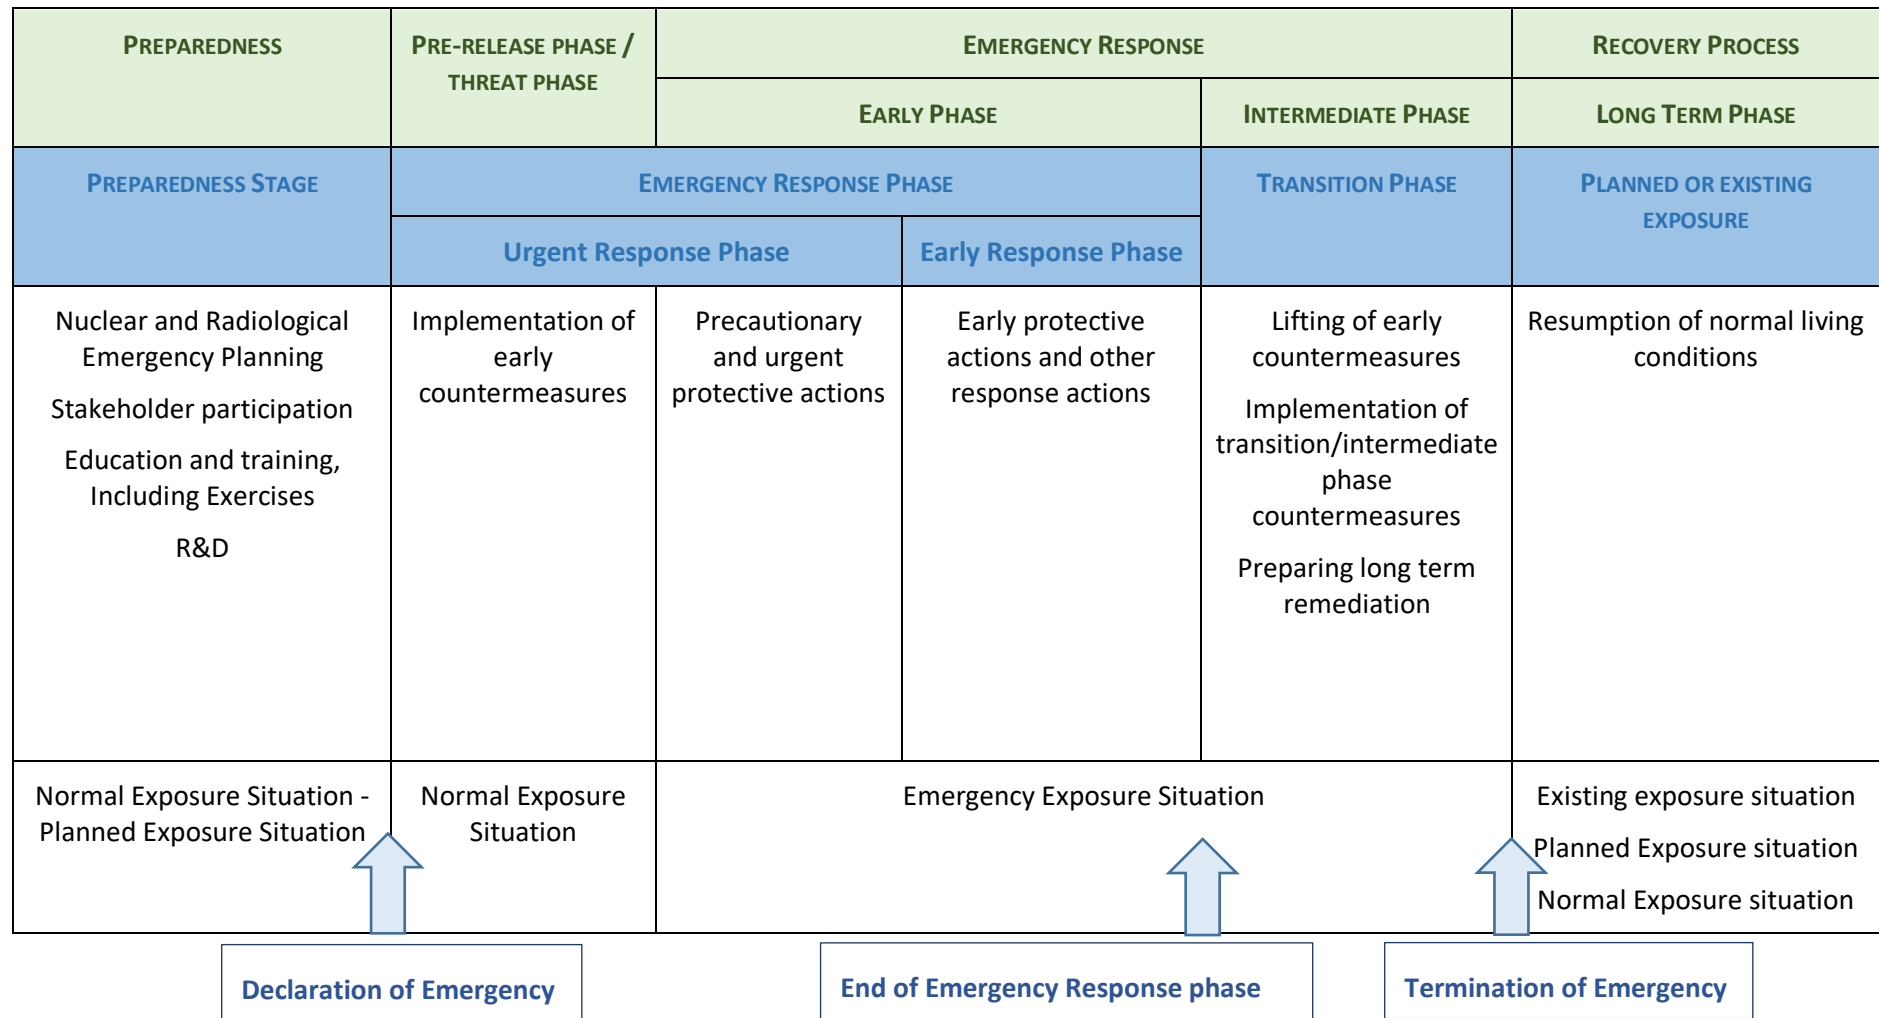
| PREPAREDNESS | PRE-RELEASE PHASE / THREAT PHASE | EMERGENCY RESPONSE | | | RECOVERY PROCESS |
|---|---|---|---|---|---|
| | | EARLY PHASE | | INTERMEDIATE PHASE | LONG TERM PHASE |
| PREPAREDNESS STAGE | EMERGENCY RESPONSE PHASE | | | TRANSITION PHASE | PLANNED OR EXISTING EXPOSURE |
| | Urgent Response Phase | | Early Response Phase | | |
| Nuclear and Radiological Emergency Planning<br>Stakeholder participation<br>Education and training, Including Exercises<br>R&D | Implementation of early countermeasures | Precautionary and urgent protective actions | Early protective actions and other response actions | Lifting of early countermeasures<br>Implementation of transition/intermediate phase countermeasures<br>Preparing long term remediation | Resumption of normal living conditions |
| Normal Exposure Situation - Planned Exposure Situation | Normal Exposure Situation | Emergency Exposure Situation | | | Existing exposure situation<br>Planned Exposure situation<br>Normal Exposure situation |

Declaration of Emergency

End of Emergency Response phase

Termination of Emergency